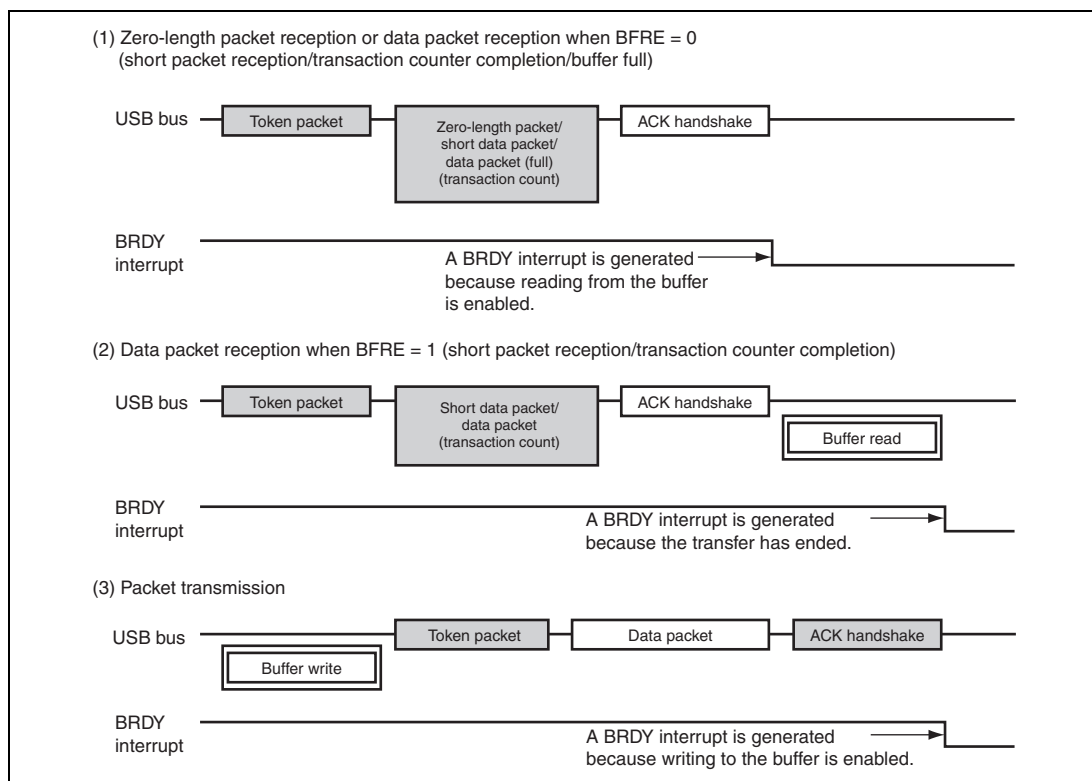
(1) Zero-length packet reception or data packet reception when BFRE = 0
(short packet reception/transaction counter completion/buffer full)

USB bus

Token packet

Zero-length packet/ short data packet/ data packet (full) (transaction count)

ACK handshake

BRDY interrupt

A BRDY interrupt is generated because reading from the buffer is enabled.

(2) Data packet reception when BFRE = 1 (short packet reception/transaction counter completion)

USB bus

Token packet

Short data packet/ data packet (transaction count)

ACK handshake

Buffer read

BRDY interrupt

A BRDY interrupt is generated because the transfer has ended.

(3) Packet transmission

USB bus

Token packet

Data packet

ACK handshake

Buffer write

BRDY interrupt

A BRDY interrupt is generated because writing to the buffer is enabled.